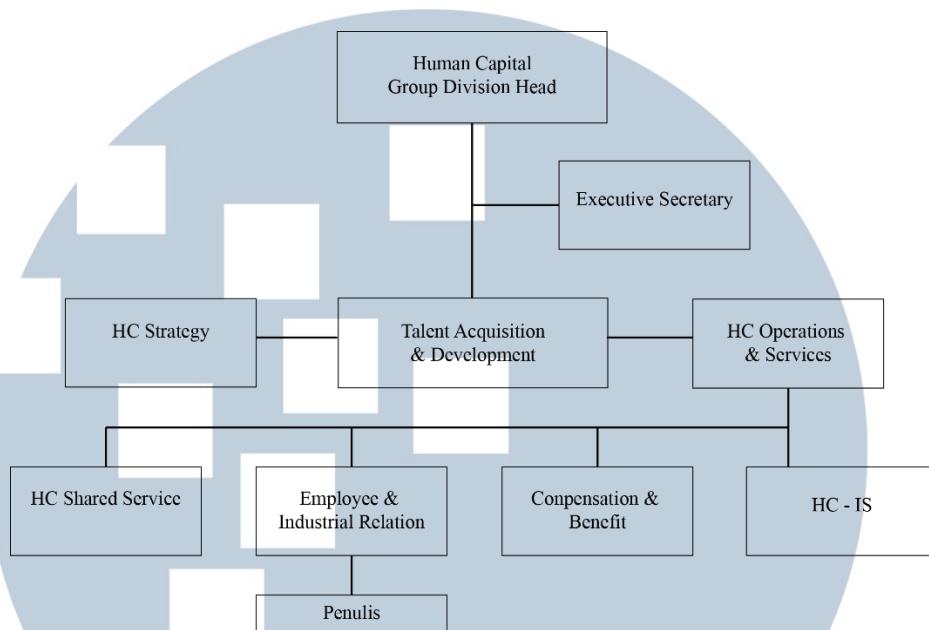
Human Capital
Group Division Head

Executive Secretary

HC Strategy

Talent Acquisition
& Development

HC Operations
& Services

HC Shared Service

Employee &
Industrial Relation

Conpensation &
Benefit

HC - IS

Penulis